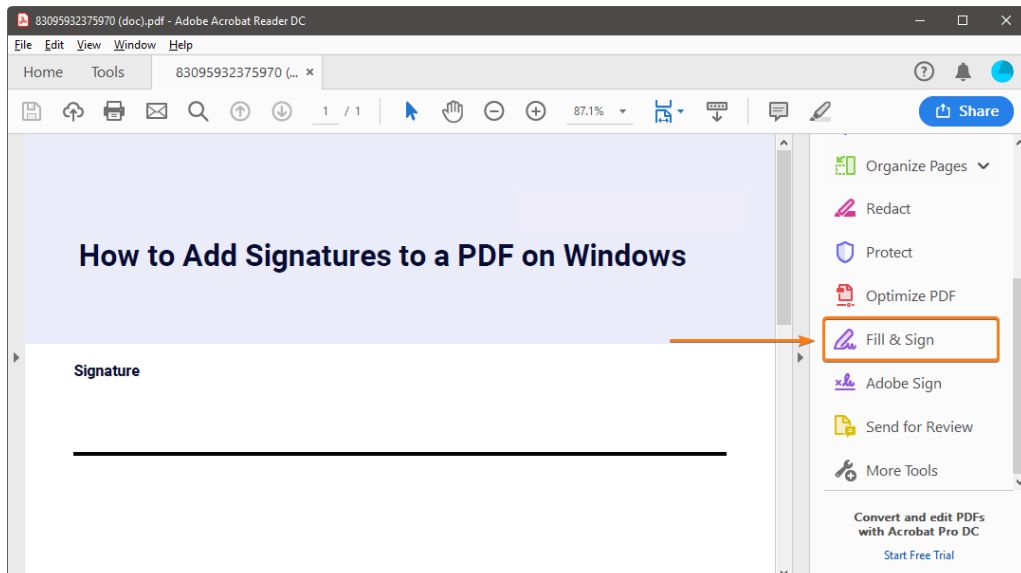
83095932375970 (doc).pdf - Adobe Acrobat Reader DC

File Edit View Window Help

Home Tools 83095932375970 (... ×

1 / 1 87.1%

Share

How to Add Signatures to a PDF on Windows

Signature

Organize Pages

Redact

Protect

Optimize PDF

Fill & Sign

Adobe Sign

Send for Review

More Tools

Convert and edit PDFs with Acrobat Pro DC

Start Free Trial